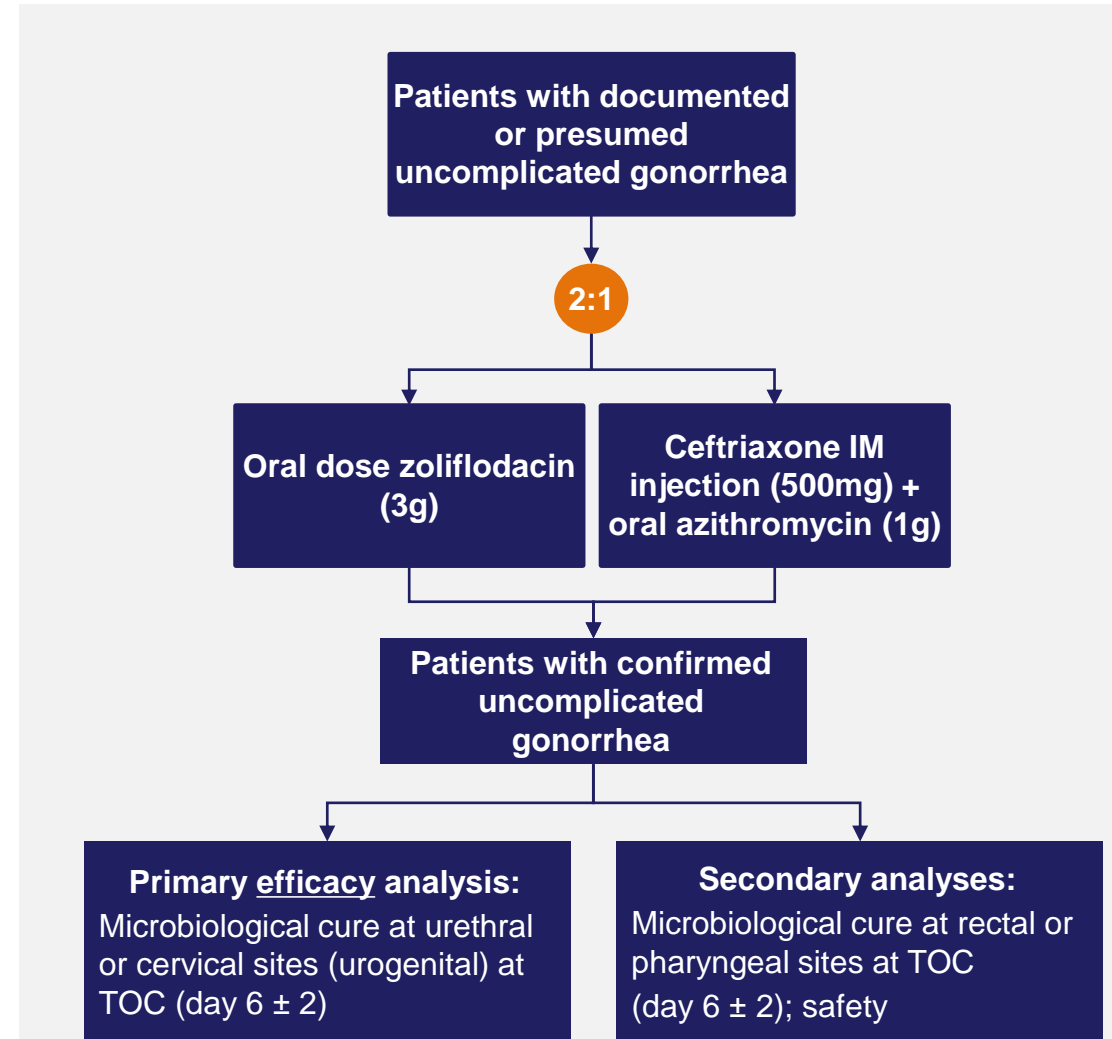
Patients with documented or presumed uncomplicated gonorrhea

2:1

Oral dose zoliflodacin (3g)

Ceftriaxone IM injection (500mg) + oral azithromycin (1g)

Patients with confirmed uncomplicated gonorrhea

Primary efficacy analysis:
Microbiological cure at urethral or cervical sites (urogenital) at TOC (day 6 ± 2)

Secondary analyses:
Microbiological cure at rectal or pharyngeal sites at TOC (day 6 ± 2); safety